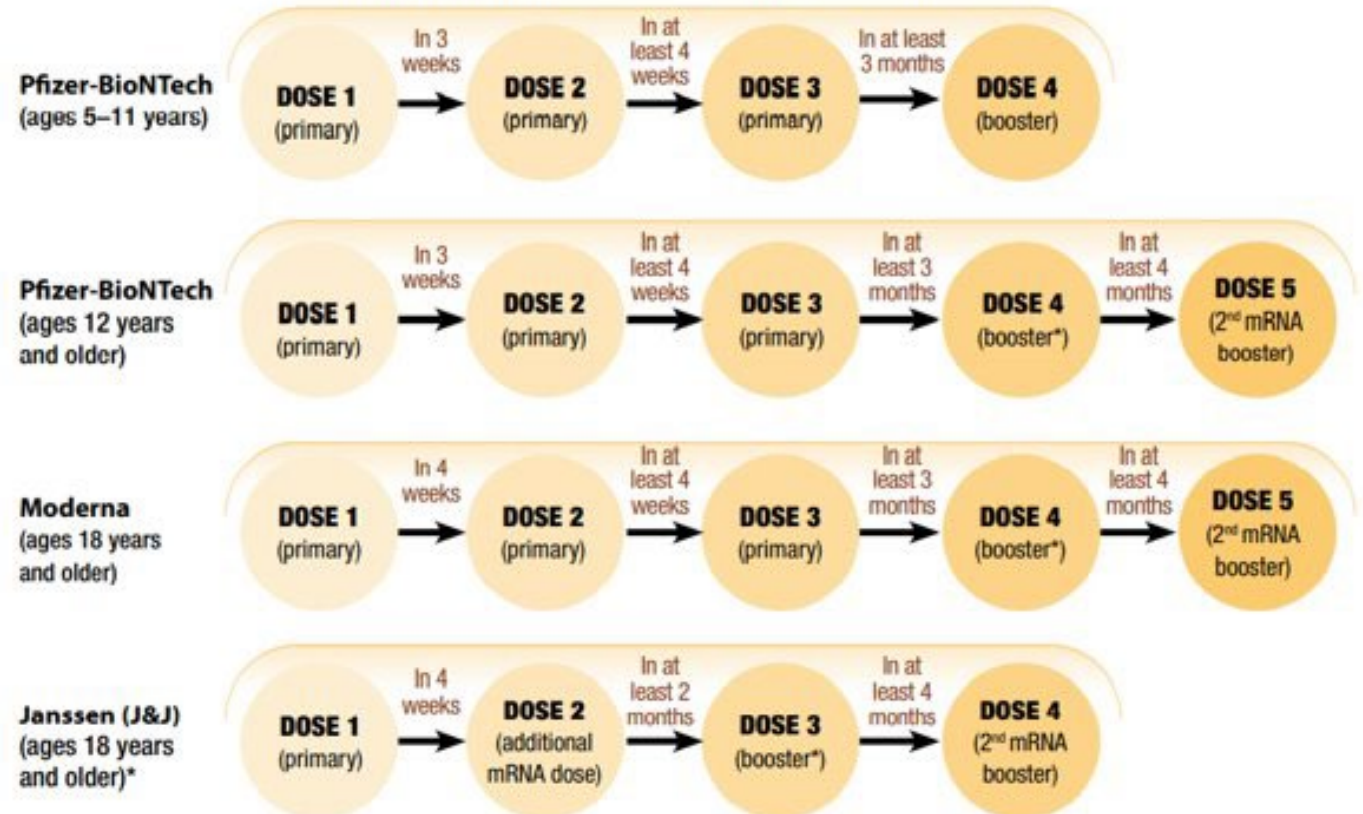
Pfizer-BioNTech (ages 5–11 years)

DOSE 1 (primary)
In 3 weeks
DOSE 2 (primary)
In at least 4 weeks
DOSE 3 (primary)
In at least 3 months
DOSE 4 (booster)

Pfizer-BioNTech (ages 12 years and older)

DOSE 1 (primary)
In 3 weeks
DOSE 2 (primary)
In at least 4 weeks
DOSE 3 (primary)
In at least 3 months
DOSE 4 (booster*)
In at least 4 months
DOSE 5 ($2^{nd}$ mRNA booster)

Moderna (ages 18 years and older)

DOSE 1 (primary)
In 4 weeks
DOSE 2 (primary)
In at least 4 weeks
DOSE 3 (primary)
In at least 3 months
DOSE 4 (booster*)
In at least 4 months
DOSE 5 ($2^{nd}$ mRNA booster)

Janssen (J&J) (ages 18 years and older)*

DOSE 1 (primary)
In 4 weeks
DOSE 2 (additional mRNA dose)
In at least 2 months
DOSE 3 (booster*)
In at least 4 months
DOSE 4 ($2^{nd}$ mRNA booster)